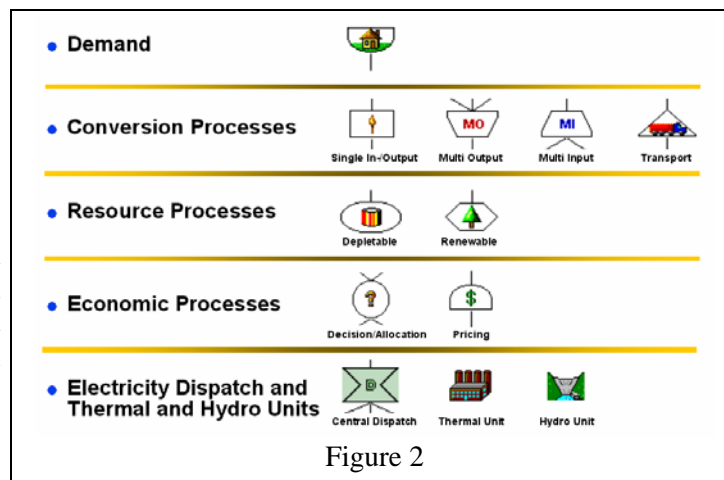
Demand

Conversion Processes

Single In-/Output

MO

Multi Output

MI

Multi Input

Transport

Resource Processes

Depletable

Renewable

Economic Processes

?

Decision/Allocation

$

Pricing

Electricity Dispatch and Thermal and Hydro Units

D

Central Dispatch

Thermal Unit

Hydro Unit

Figure 2